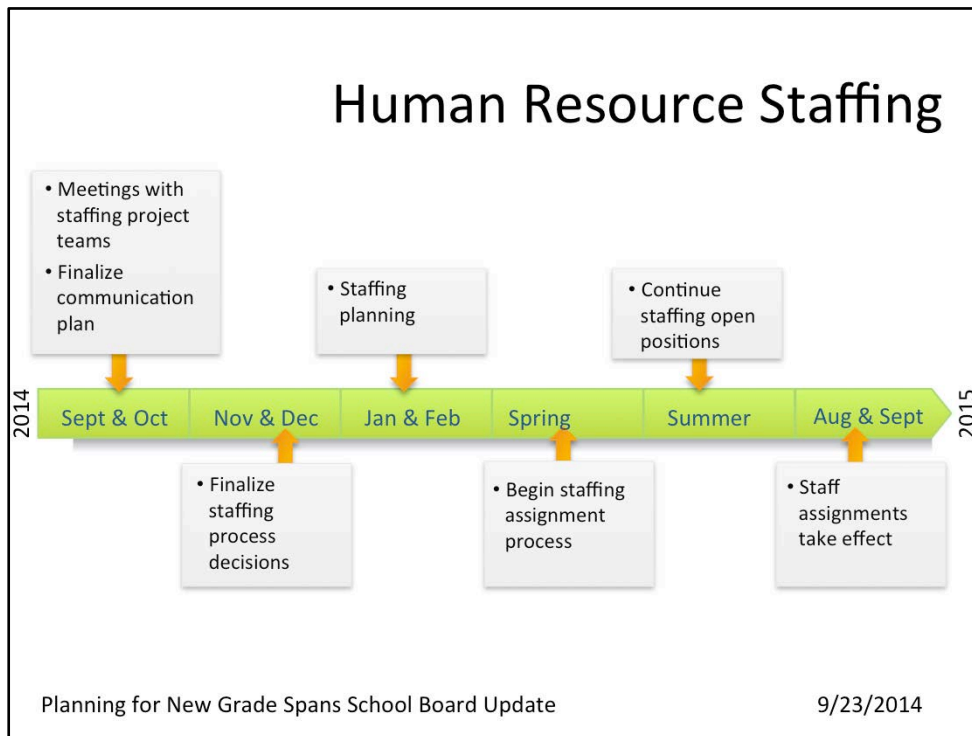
Human Resource Staffing

• Meetings with staffing project teams
• Finalize communication plan

• Staffing planning

• Continue staffing open positions

2014

Sept & Oct

Nov & Dec

Jan & Feb

Spring

Summer

Aug & Sept

2015

• Finalize staffing process decisions

• Begin staffing assignment process

• Staff assignments take effect

Planning for New Grade Spans School Board Update

9/23/2014